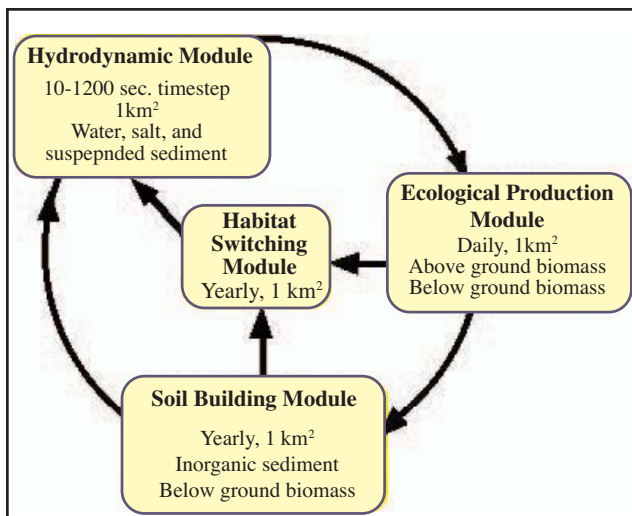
**Hydrodynamic Module**
10-1200 sec. timestep
$1km^2$
Water, salt, and suspepnded sediment

**Ecological Production Module**
Daily, $1km^2$
Above ground biomass
Below ground biomass

**Habitat Switching Module**
Yearly, $1 km^2$

**Soil Building Module**
Yearly, $1 km^2$
Inorganic sediment
Below ground biomass